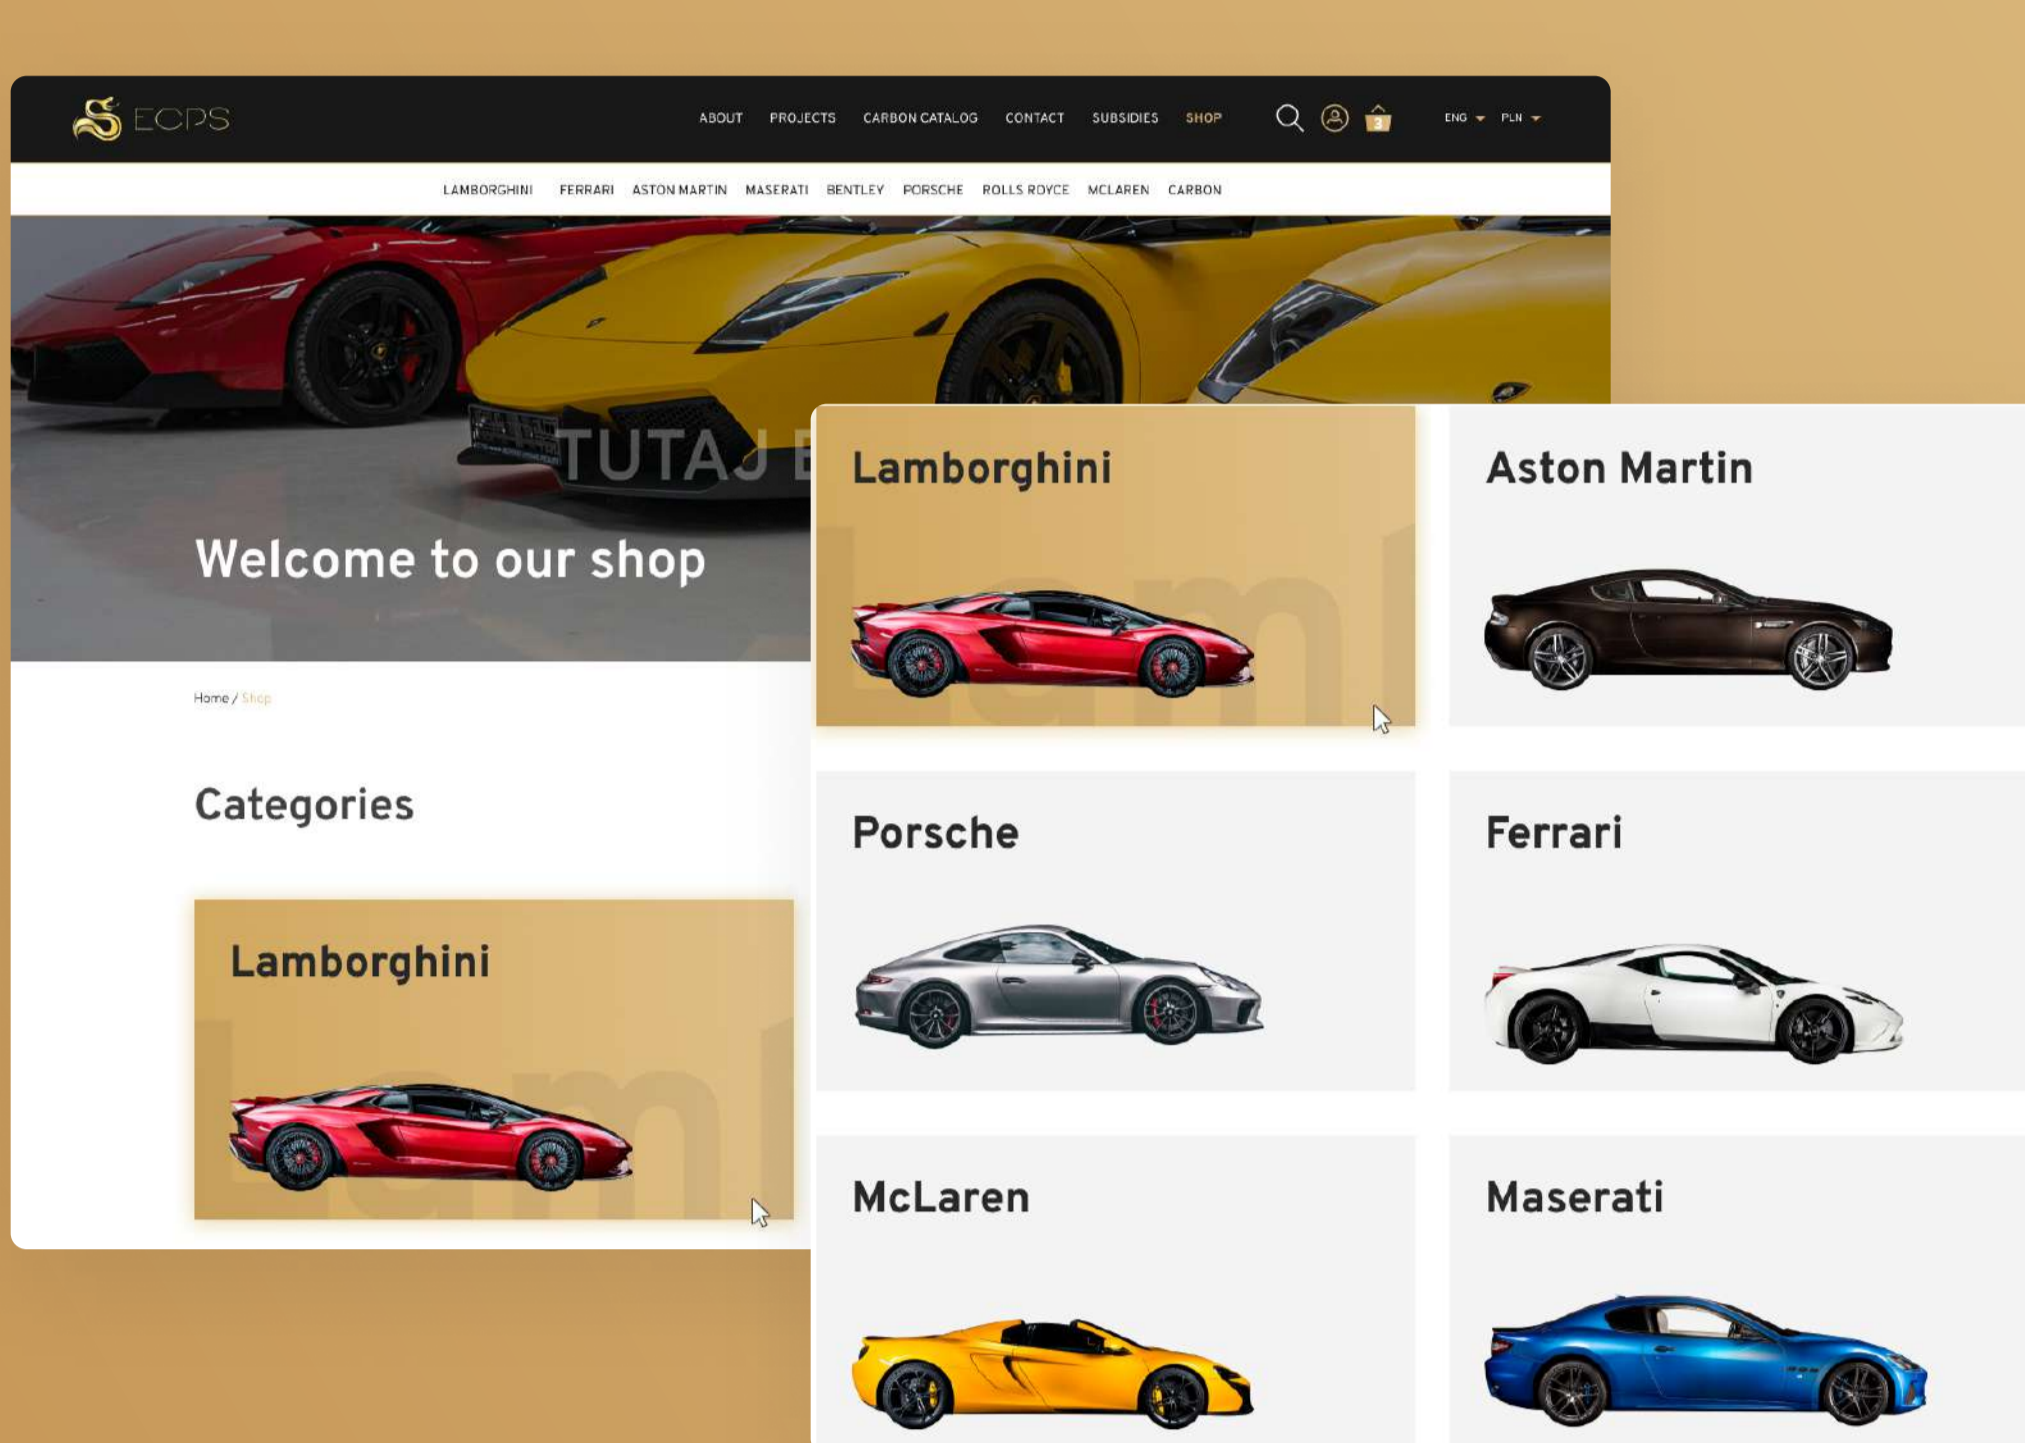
ECPS

ABOUT PROJECTS CARBON CATALOG CONTACT SUBSIDIES SHOP

3

ENG PLN

LAMBORGHINI FERRARI ASTON MARTIN MASERATI BENTLEY PORSCHE ROLLS ROYCE MCLAREN CARBON

TUTAJ E

Welcome to our shop

Home / Shop

Categories

Lamborghini

Lamborghini

Aston Martin

Porsche

Ferrari

McLaren

Maserati